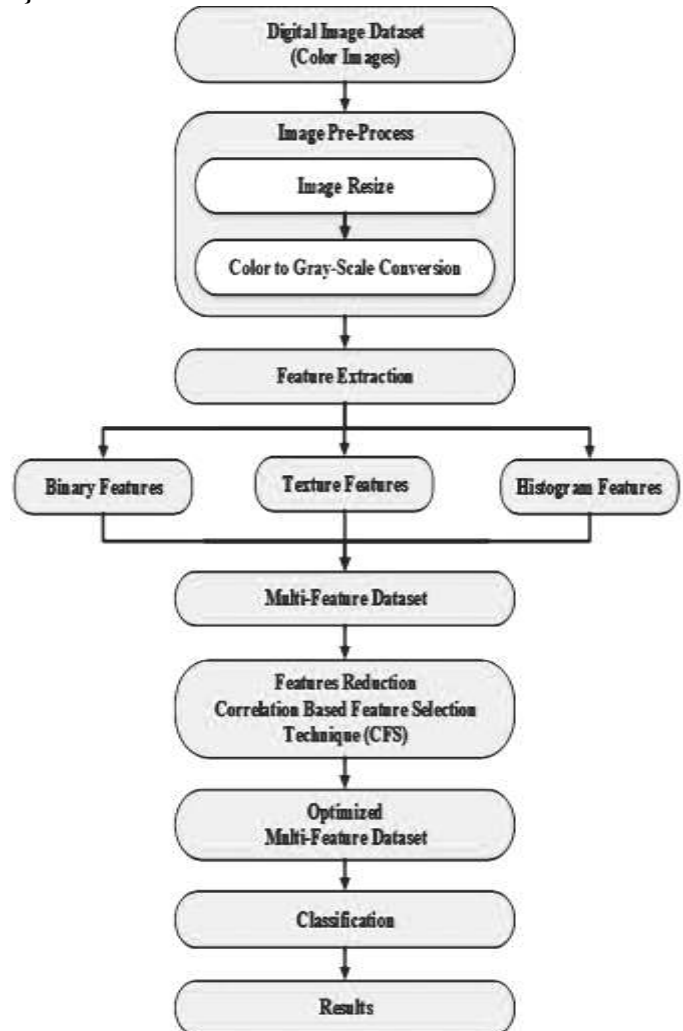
Digital Image Dataset
(Color Images)

Image Pre-Process

Image Resize

Color to Gray-Scale Conversion

Feature Extraction

Binary Features

Texture Features

Histogram Features

Multi-Feature Dataset

Features Reduction
Correlation Based Feature Selection
Technique (CFS)

Optimized
Multi-Feature Dataset

Classification

Results